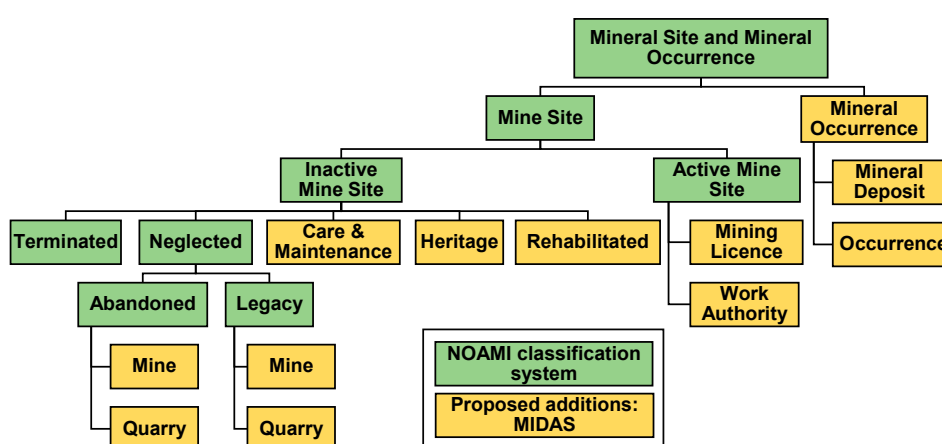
Mineral Site and Mineral Occurrence

Mine Site

Mineral Occurrence

Inactive Mine Site

Active Mine Site

Mineral Deposit

Occurrence

Terminated

Neglected

Care & Maintenance

Heritage

Rehabilitated

Mining Licence

Work Authority

Abandoned

Legacy

Mine

Quarry

Mine

Quarry

NOAMI classification system

Proposed additions: MIDAS